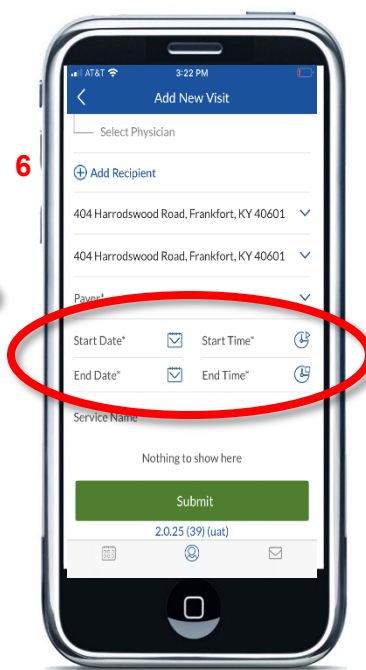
6

AT&T

3:22 PM

Add New Visit

Select Physician

Add Recipient

404 Harrodswood Road, Frankfort, KY 40601

404 Harrodswood Road, Frankfort, KY 40601

Payer*

Start Date*

Start Time*

End Date*

End Time*

Service Name

Nothing to show here

Submit

2.0.25 (39) (uat)